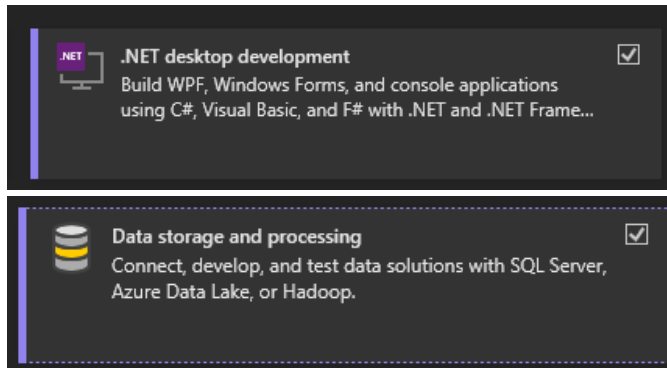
.NET

.NET desktop development

Build WPF, Windows Forms, and console applications using C#, Visual Basic, and F# with .NET and .NET Frame...

Data storage and processing

Connect, develop, and test data solutions with SQL Server, Azure Data Lake, or Hadoop.